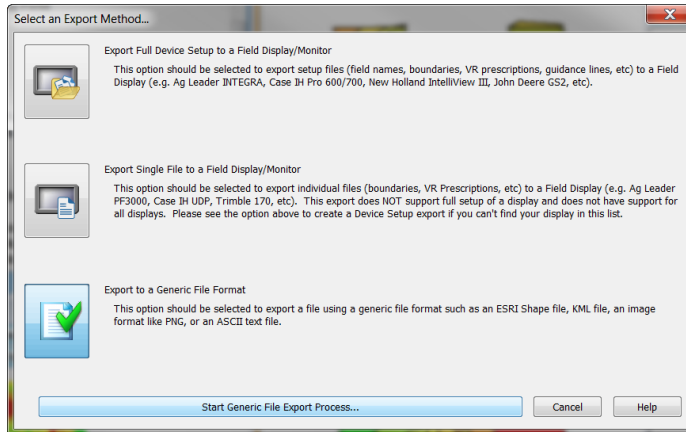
Select an Export Method...

Export Full Device Setup to a Field Display/Monitor

This option should be selected to export setup files (field names, boundaries, VR prescriptions, guidance lines, etc) to a Field Display (e.g. Ag Leader INTEGRA, Case IH Pro 600/700, New Holland IntelliView III, John Deere GS2, etc).

Export Single File to a Field Display/Monitor

This option should be selected to export individual files (boundaries, VR Prescriptions, etc) to a Field Display (e.g. Ag Leader PF3000, Case IH UDP, Trimble 170, etc). This export does NOT support full setup of a display and does not have support for all displays. Please see the option above to create a Device Setup export if you can't find your display in this list.

Export to a Generic File Format

This option should be selected to export a file using a generic file format such as an ESRI Shape file, KML file, an image format like PNG, or an ASCII text file.

Start Generic File Export Process...

Cancel

Help